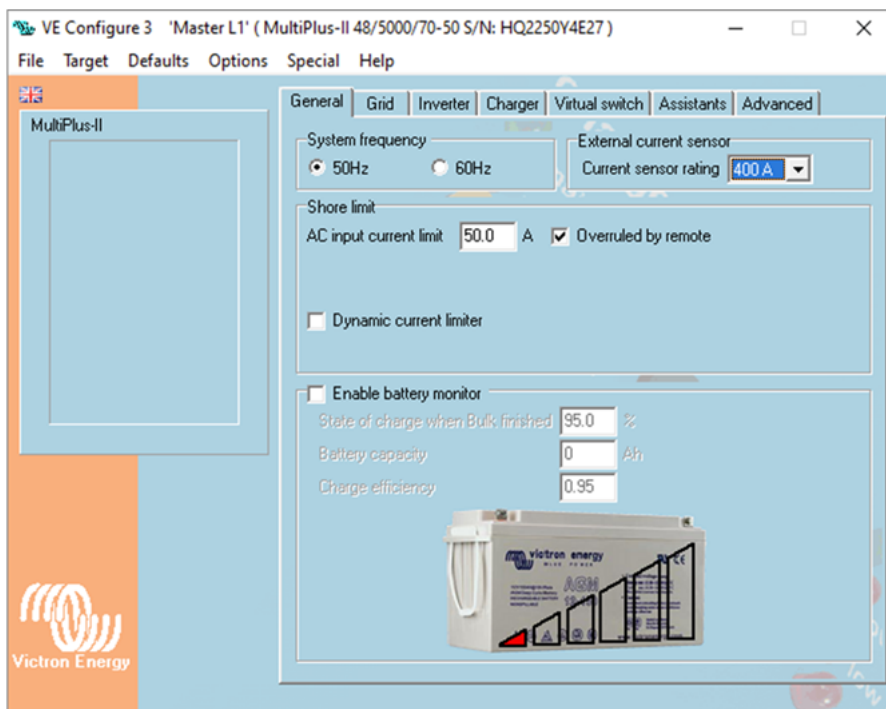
VE Configure 3 'Master L1' ( MultiPlus-II 48/5000/70-50 S/N: HQ2250Y4E27 )

File Target Defaults Options Special Help

MultiPlus-II

Victron Energy

General | Grid | Inverter | Charger | Virtual switch | Assistants | Advanced

System frequency
50Hz
60Hz

External current sensor
Current sensor rating 400 A

Shore limit
AC input current limit 50.0 A
Overruled by remote

Dynamic current limiter

Enable battery monitor
State of charge when Bulk finished 95.0 %
Battery capacity 0 Ah
Charge efficiency 0.95

victron energy
BLUE POWER
AGM